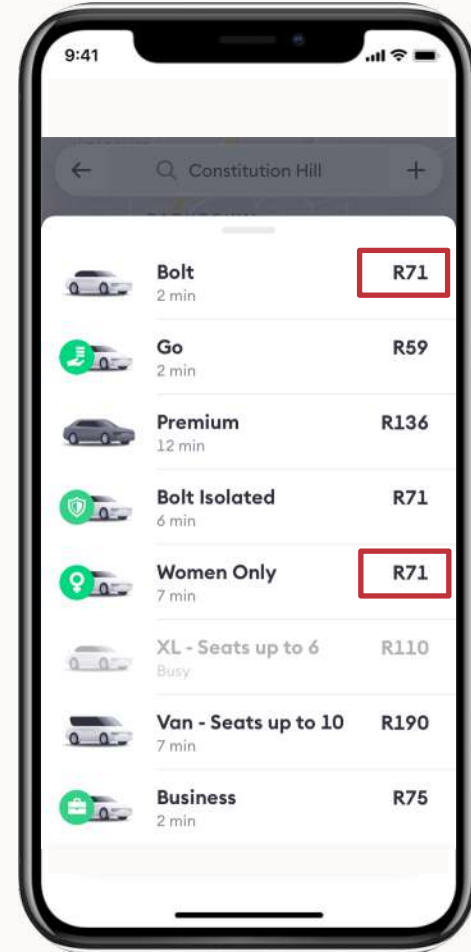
9:41

Constitution Hill

Bolt
2 min
R71

Go
2 min
R59

Premium
12 min
R136

Bolt Isolated
6 min
R71

Women Only
7 min
R71

XL - Seats up to 6
Busy
R110

Van - Seats up to 10
7 min
R190

Business
2 min
R75